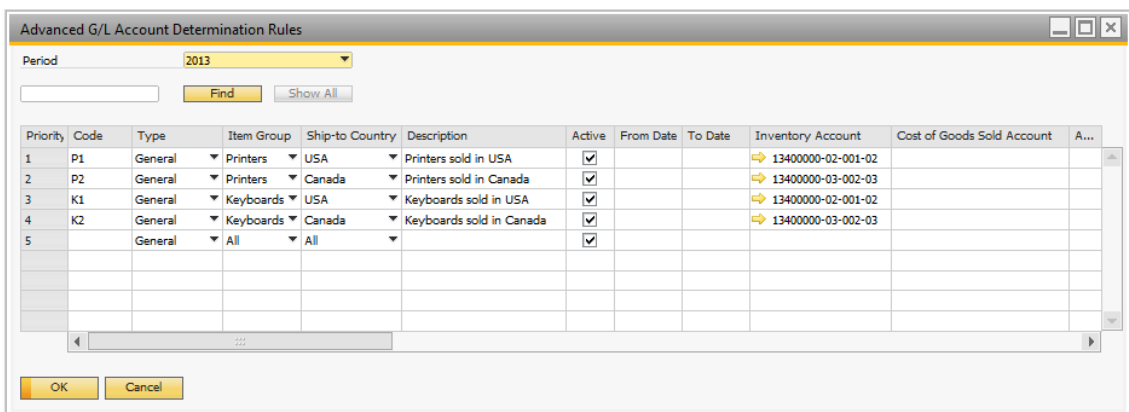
Advanced G/L Account Determination Rules

Period 2013

Find Show All

| Priority | Code | Type | Item Group | Ship-to Country | Description | Active | From Date | To Date | Inventory Account | Cost of Goods Sold Account | A... |
|---|---|---|---|---|---|---|---|---|---|---|---|
| 1 | P1 | General | Printers | USA | Printers sold in USA | ☑ | | | 13400000-02-001-02 | | |
| 2 | P2 | General | Printers | Canada | Printers sold in Canada | ☑ | | | 13400000-03-002-03 | | |
| 3 | K1 | General | Keyboards | USA | Keyboards sold in USA | ☑ | | | 13400000-02-001-02 | | |
| 4 | K2 | General | Keyboards | Canada | Keyboards sold in Canada | ☑ | | | 13400000-03-002-03 | | |
| 5 | | General | All | All | | ☑ | | | | | |

OK Cancel